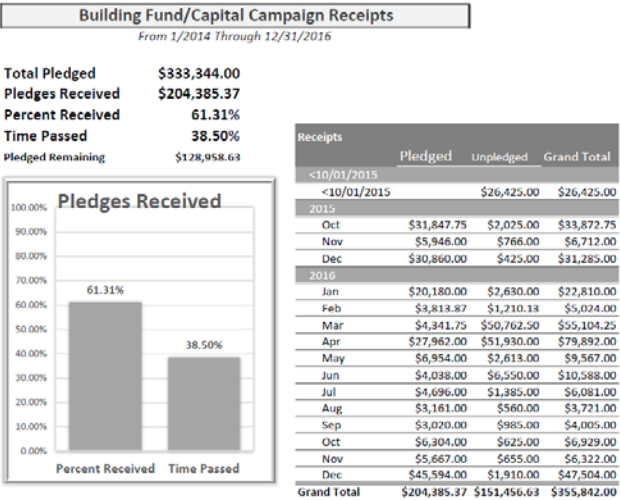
Building Fund/Capital Campaign Receipts
From 1/2014 Through 12/31/2016

| | |
|---|---|
| Total Pledged | \$333,344.00 |
| Pledges Received | \$204,385.37 |
| Percent Received | 61.31% |
| Time Passed | 38.50% |
| Pledged Remaining | \$128,958.63 |

Pledges Received

100.00%
90.00%
80.00%
70.00%
60.00%
50.00%
40.00%
30.00%
20.00%
10.00%
0.00%

61.31%
38.50%

Percent Received
Time Passed

| Receipts | Pledged | Unpledged | Grand Total |
|---|---|---|---|
| <10/01/2015 | | | |
| <10/01/2015 | | \$26,425.00 | \$26,425.00 |
| 2015 | | | |
| Oct | \$31,847.75 | \$2,025.00 | \$33,872.75 |
| Nov | \$5,946.00 | \$766.00 | \$6,712.00 |
| Dec | \$30,860.00 | \$425.00 | \$31,285.00 |
| 2016 | | | |
| Jan | \$20,180.00 | \$2,630.00 | \$22,810.00 |
| Feb | \$3,813.87 | \$1,210.13 | \$5,024.00 |
| Mar | \$4,341.75 | \$50,762.50 | \$55,104.25 |
| Apr | \$27,962.00 | \$51,930.00 | \$79,892.00 |
| May | \$6,954.00 | \$2,613.00 | \$9,567.00 |
| Jun | \$4,038.00 | \$6,550.00 | \$10,588.00 |
| Jul | \$4,696.00 | \$1,385.00 | \$6,081.00 |
| Aug | \$3,161.00 | \$560.00 | \$3,721.00 |
| Sep | \$3,020.00 | \$985.00 | \$4,005.00 |
| Oct | \$6,304.00 | \$625.00 | \$6,929.00 |
| Nov | \$5,667.00 | \$655.00 | \$6,322.00 |
| Dec | \$45,594.00 | \$1,910.00 | \$47,504.00 |
| Grand Total | \$204,385.37 | \$151,456.63 | \$355,842.00 |